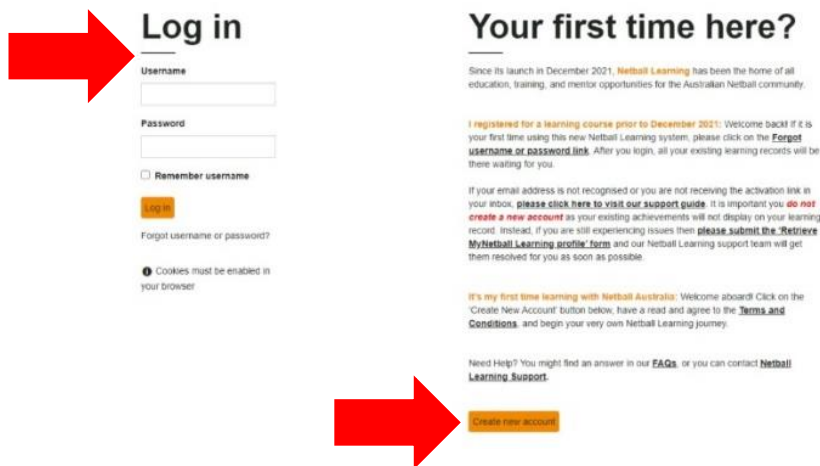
Log in

Username

Password

Remember username

Log in

Forgot username or password?

Cookies must be enabled in your browser

Your first time here?

Since its launch in December 2021, Netball Learning has been the home of all education, training, and mentor opportunities for the Australian Netball community.

I registered for a learning course prior to December 2021: Welcome back! If it is your first time using this new Netball Learning system, please click on the Forgot username or password link. After you login, all your existing learning records will be there waiting for you.

If your email address is not recognised or you are not receiving the activation link in your inbox, please click here to visit our support guide. It is important you do not create a new account as your existing achievements will not display on your learning record. Instead, if you are still experiencing issues then please submit the 'Retrieve MyNetball Learning profile' form and our Netball Learning support team will get them resolved for you as soon as possible.

It's my first time learning with Netball Australia: Welcome aboard! Click on the 'Create New Account' button below, have a read and agree to the Terms and Conditions, and begin your very own Netball Learning journey.

Need Help? You might find an answer in our FAQs, or you can contact Netball Learning Support.

Create new account